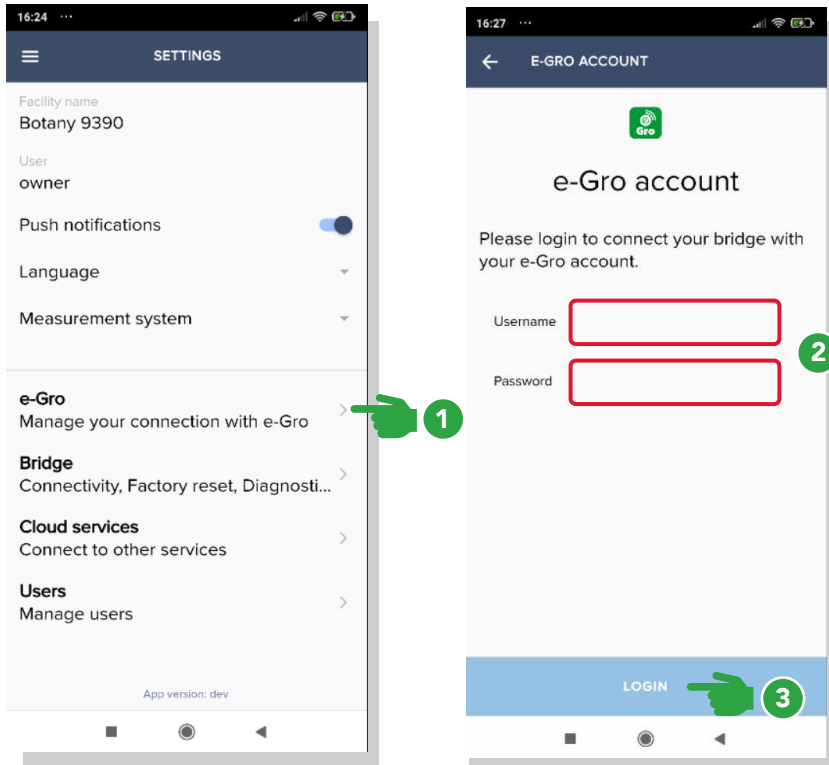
16:24 ···

SETTINGS

Facility name
Botany 9390

User
owner

Push notifications

Language

Measurement system

e-Gro
Manage your connection with e-Gro

Bridge
Connectivity, Factory reset, Diagnosti...

Cloud services
Connect to other services

Users
Manage users

App version: dev

1

16:27 ···

E-GRO ACCOUNT

Gro

e-Gro account

Please login to connect your bridge with your e-Gro account.

Username

Password

2

LOGIN

3